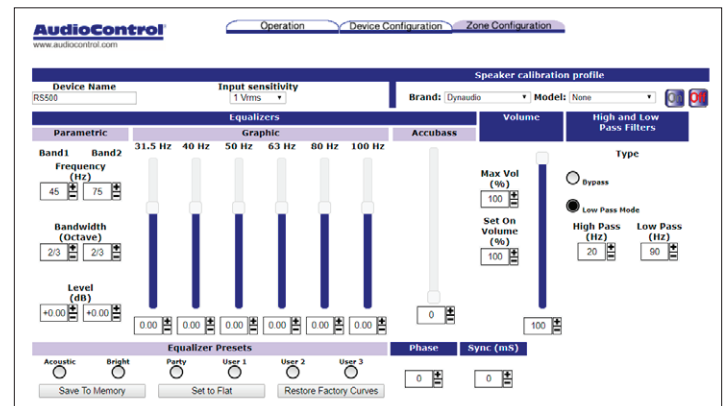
AudioControl
www.audiocontrol.com

Operation | Device Configuration | Zone Configuration

Device Name
RS500

Input sensitivity
1 Vrms

Speaker calibration profile
Brand: Dynaudio
Model: None
On Off

Equalizers

Parametric

Band1 Band2
Frequency (Hz)
45 75

Bandwidth (Octave)
2/3 2/3

Level (dB)
+0.00 +0.00

Graphic
31.5 Hz 40 Hz 50 Hz 63 Hz 80 Hz 100 Hz
0.00 0.00 0.00 0.00 0.00 0.00

Accubass
0

Volume
Max Vol (%)
100
Set On Volume (%)
100
100

High and Low Pass Filters
Type
Bypass
Low Pass Mode
High Pass (Hz)
20
Low Pass (Hz)
90

Equalizer Presets
Acoustic Bright Party User 1 User 2 User 3
Save To Memory
Set to Flat
Restore Factory Curves

Phase
0

Sync (mS)
0